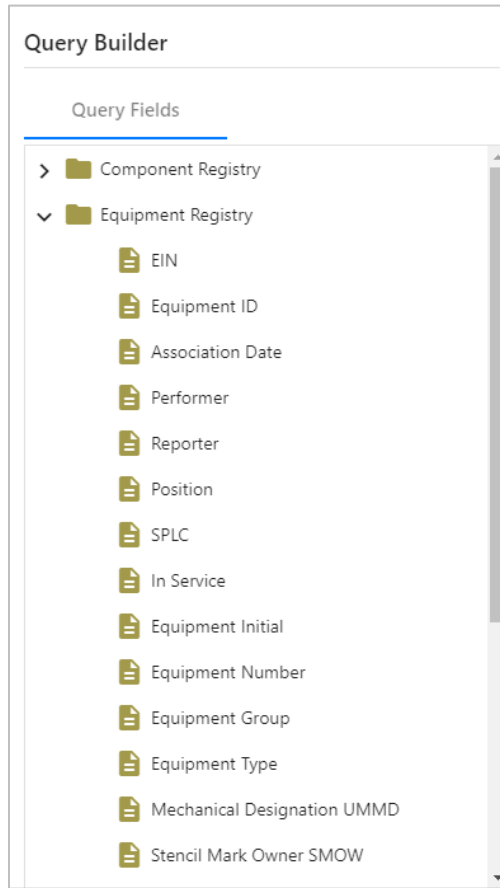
Query Builder

Query Fields

Component Registry
Equipment Registry
EIN
Equipment ID
Association Date
Performer
Reporter
Position
SPLC
In Service
Equipment Initial
Equipment Number
Equipment Group
Equipment Type
Mechanical Designation UMMD
Stencil Mark Owner SMOW